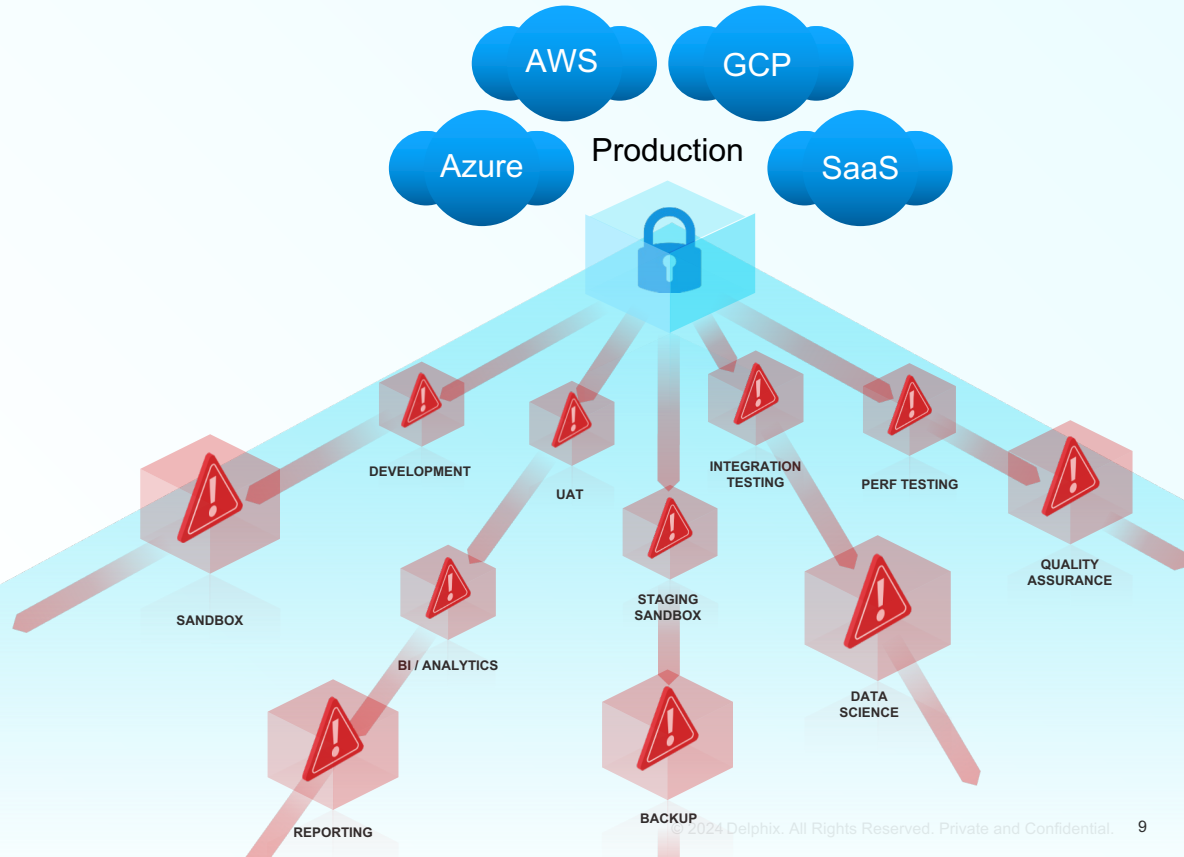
AWS

GCP

Azure

Production

SaaS

DEVELOPMENT

UAT

INTEGRATION TESTING

PERF TESTING

SANDBOX

STAGING SANDBOX

QUALITY ASSURANCE

BI / ANALYTICS

DATA SCIENCE

REPORTING

BACKUP

© 2024 Delphix. All Rights Reserved. Private and Confidential.

9